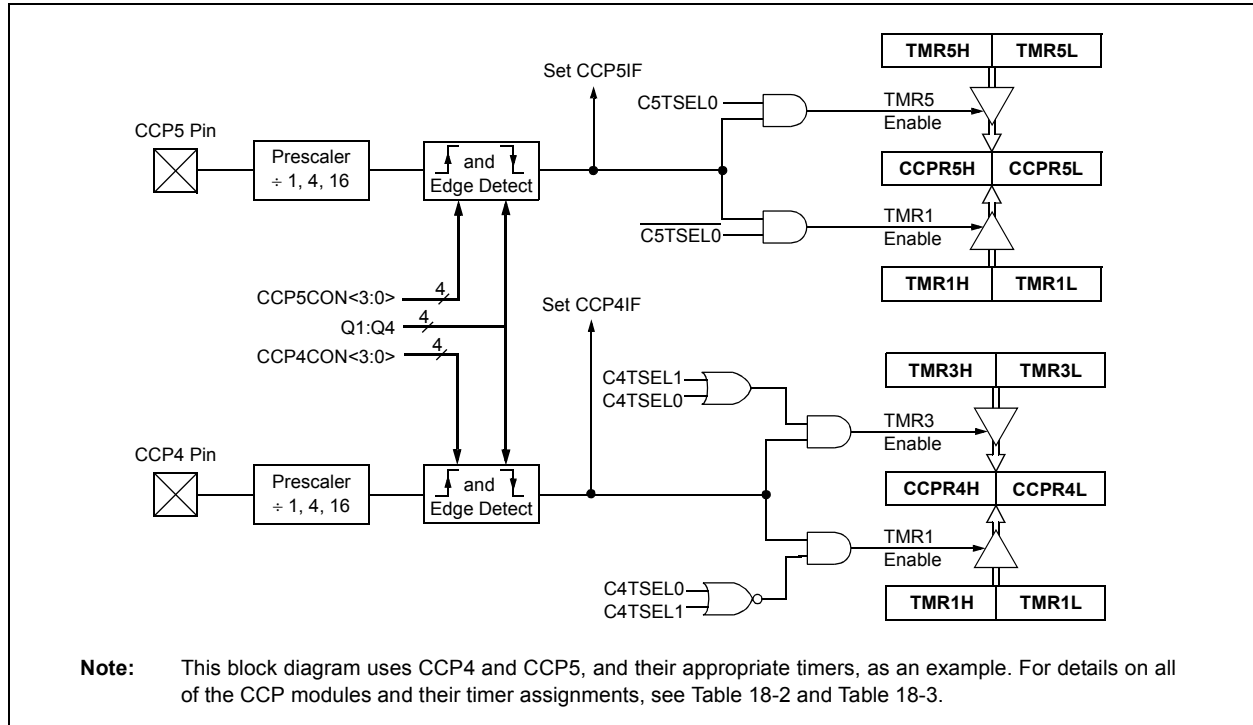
TMR5H | TMR5L

Set CCP5IF

C5TSEL0

TMR5 Enable

CCP5 Pin

Prescaler ÷ 1, 4, 16

and Edge Detect

CCPR5H | CCPR5L

$\overline{C5TSEL0}$

TMR1 Enable

TMR1H | TMR1L

CCP5CON<3:0>

4

Set CCP4IF

Q1:Q4

4

CCP4CON<3:0>

4

TMR3H | TMR3L

C4TSEL1
C4TSEL0

TMR3 Enable

CCP4 Pin

Prescaler ÷ 1, 4, 16

and Edge Detect

CCPR4H | CCPR4L

TMR1 Enable

C4TSEL0
C4TSEL1

TMR1H | TMR1L

Note: This block diagram uses CCP4 and CCP5, and their appropriate timers, as an example. For details on all of the CCP modules and their timer assignments, see Table 18-2 and Table 18-3.